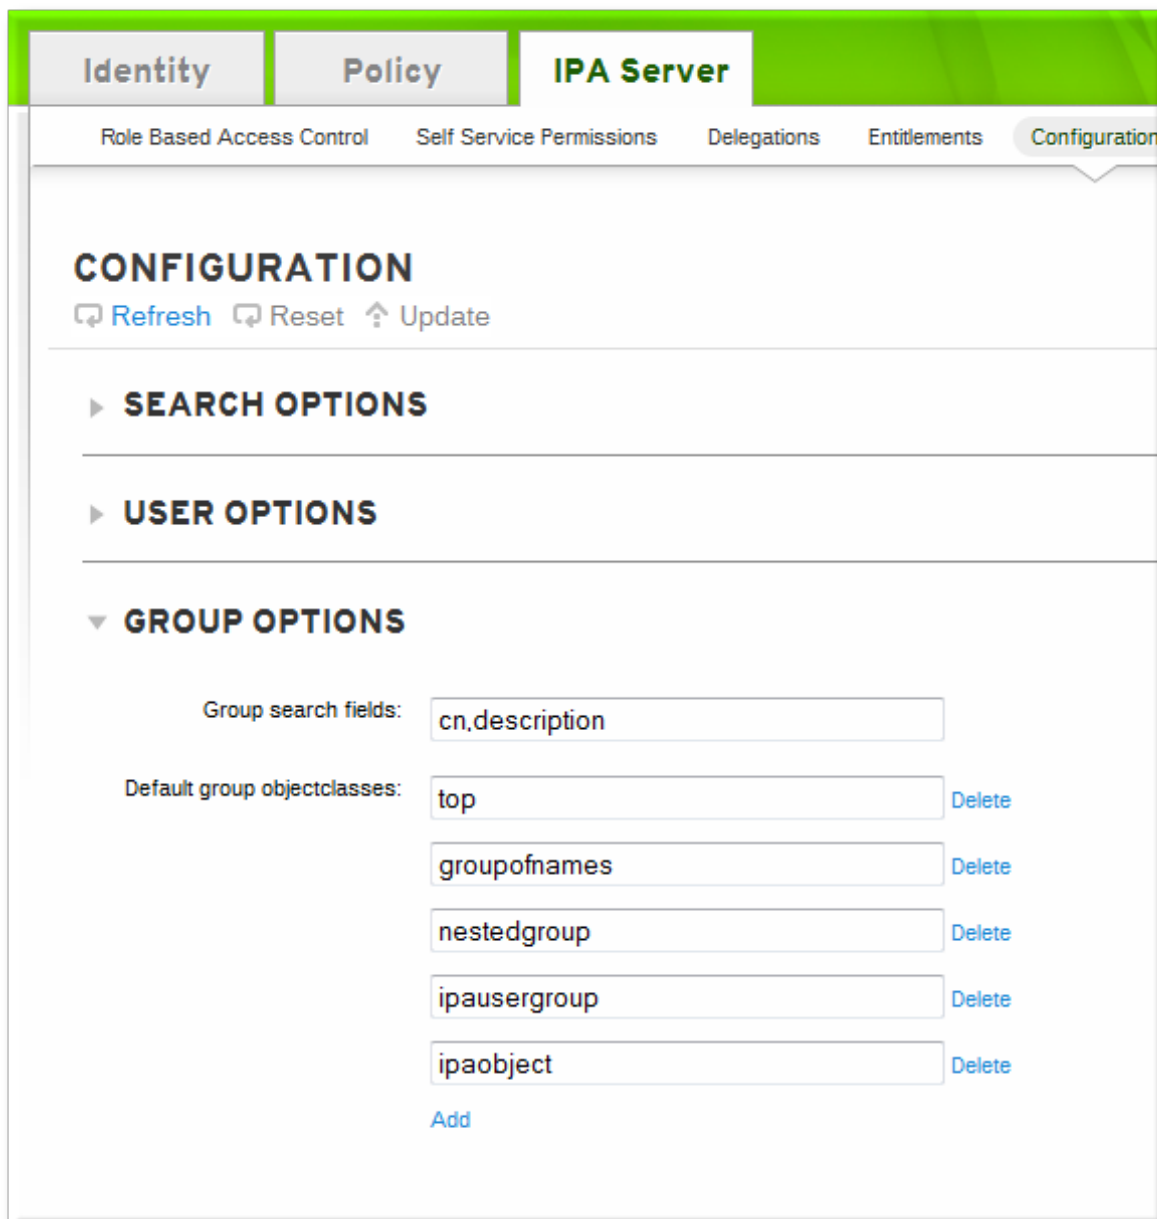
Identity Policy IPA Server

Role Based Access Control Self Service Permissions Delegations Entitlements Configuration

CONFIGURATION

Refresh Reset Update

SEARCH OPTIONS

USER OPTIONS

GROUP OPTIONS

Group search fields: cn,description

Default group objectclasses: top Delete

groupofnames Delete

nestedgroup Delete

ipausergroup Delete

ipaobject Delete

Add